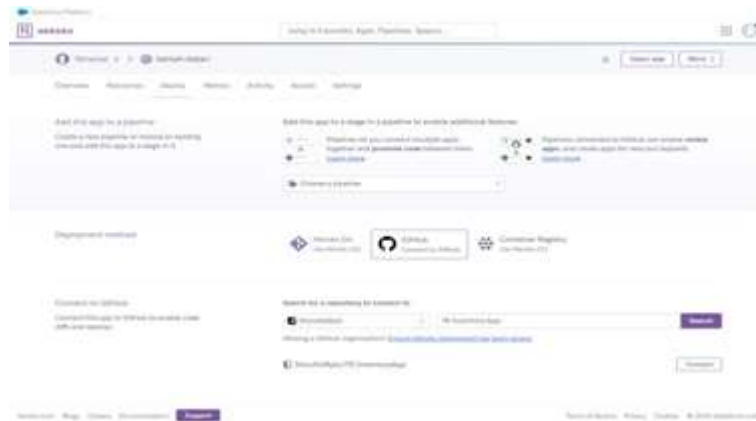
heroku

Jump to Favorites, Apps, Pipelines, Spaces...

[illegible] > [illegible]

Open app | More

Overview | Resources | Deploy | Metrics | Activity | Access | Settings

Add this app to a pipeline

Create a new pipeline or choose an existing one and add this app to a stage in it.

Add this app to a stage in a pipeline to enable additional features

Pipelines let you connect multiple apps together and promote code between them. Learn more

Pipelines connected to GitHub can enable review apps, and create apps for new pull requests. Learn more

Choose a pipeline

Deployment method

Heroku Git
Use Heroku CLI

GitHub
Connected to GitHub

Container Registry
Use Heroku CLI

Connect to GitHub

Connect this app to GitHub to enable code diffs and deploys.

Search for a repository to connect to

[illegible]

Search

Missing a GitHub organization? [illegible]

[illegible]

Connect

heroku.com | Blogs | Careers | Documentation | Support

Terms of Service | Privacy | Cookies | © 2020 Salesforce.com